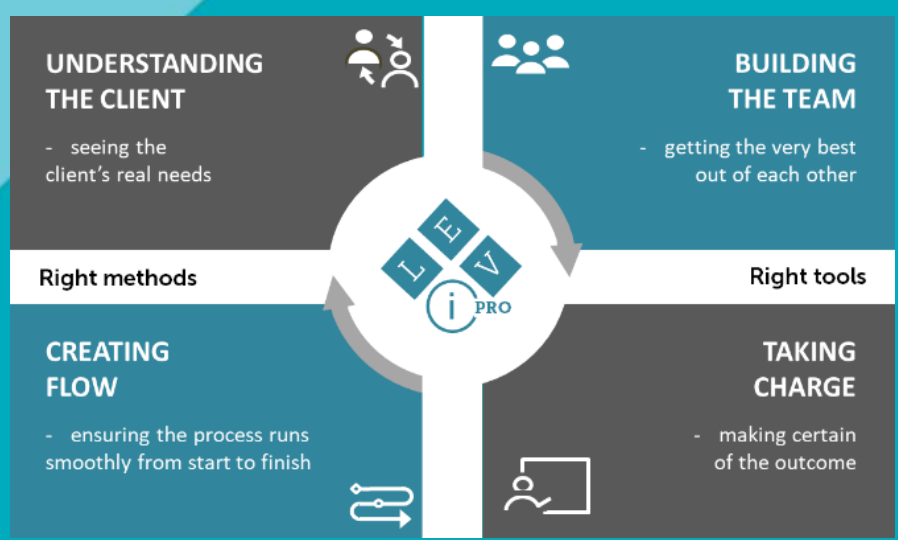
UNDERSTANDING THE CLIENT

- seeing the client's real needs

BUILDING THE TEAM

- getting the very best out of each other

Right methods

L E V

i PRO

Right tools

CREATING FLOW

- ensuring the process runs smoothly from start to finish

TAKING CHARGE

- making certain of the outcome